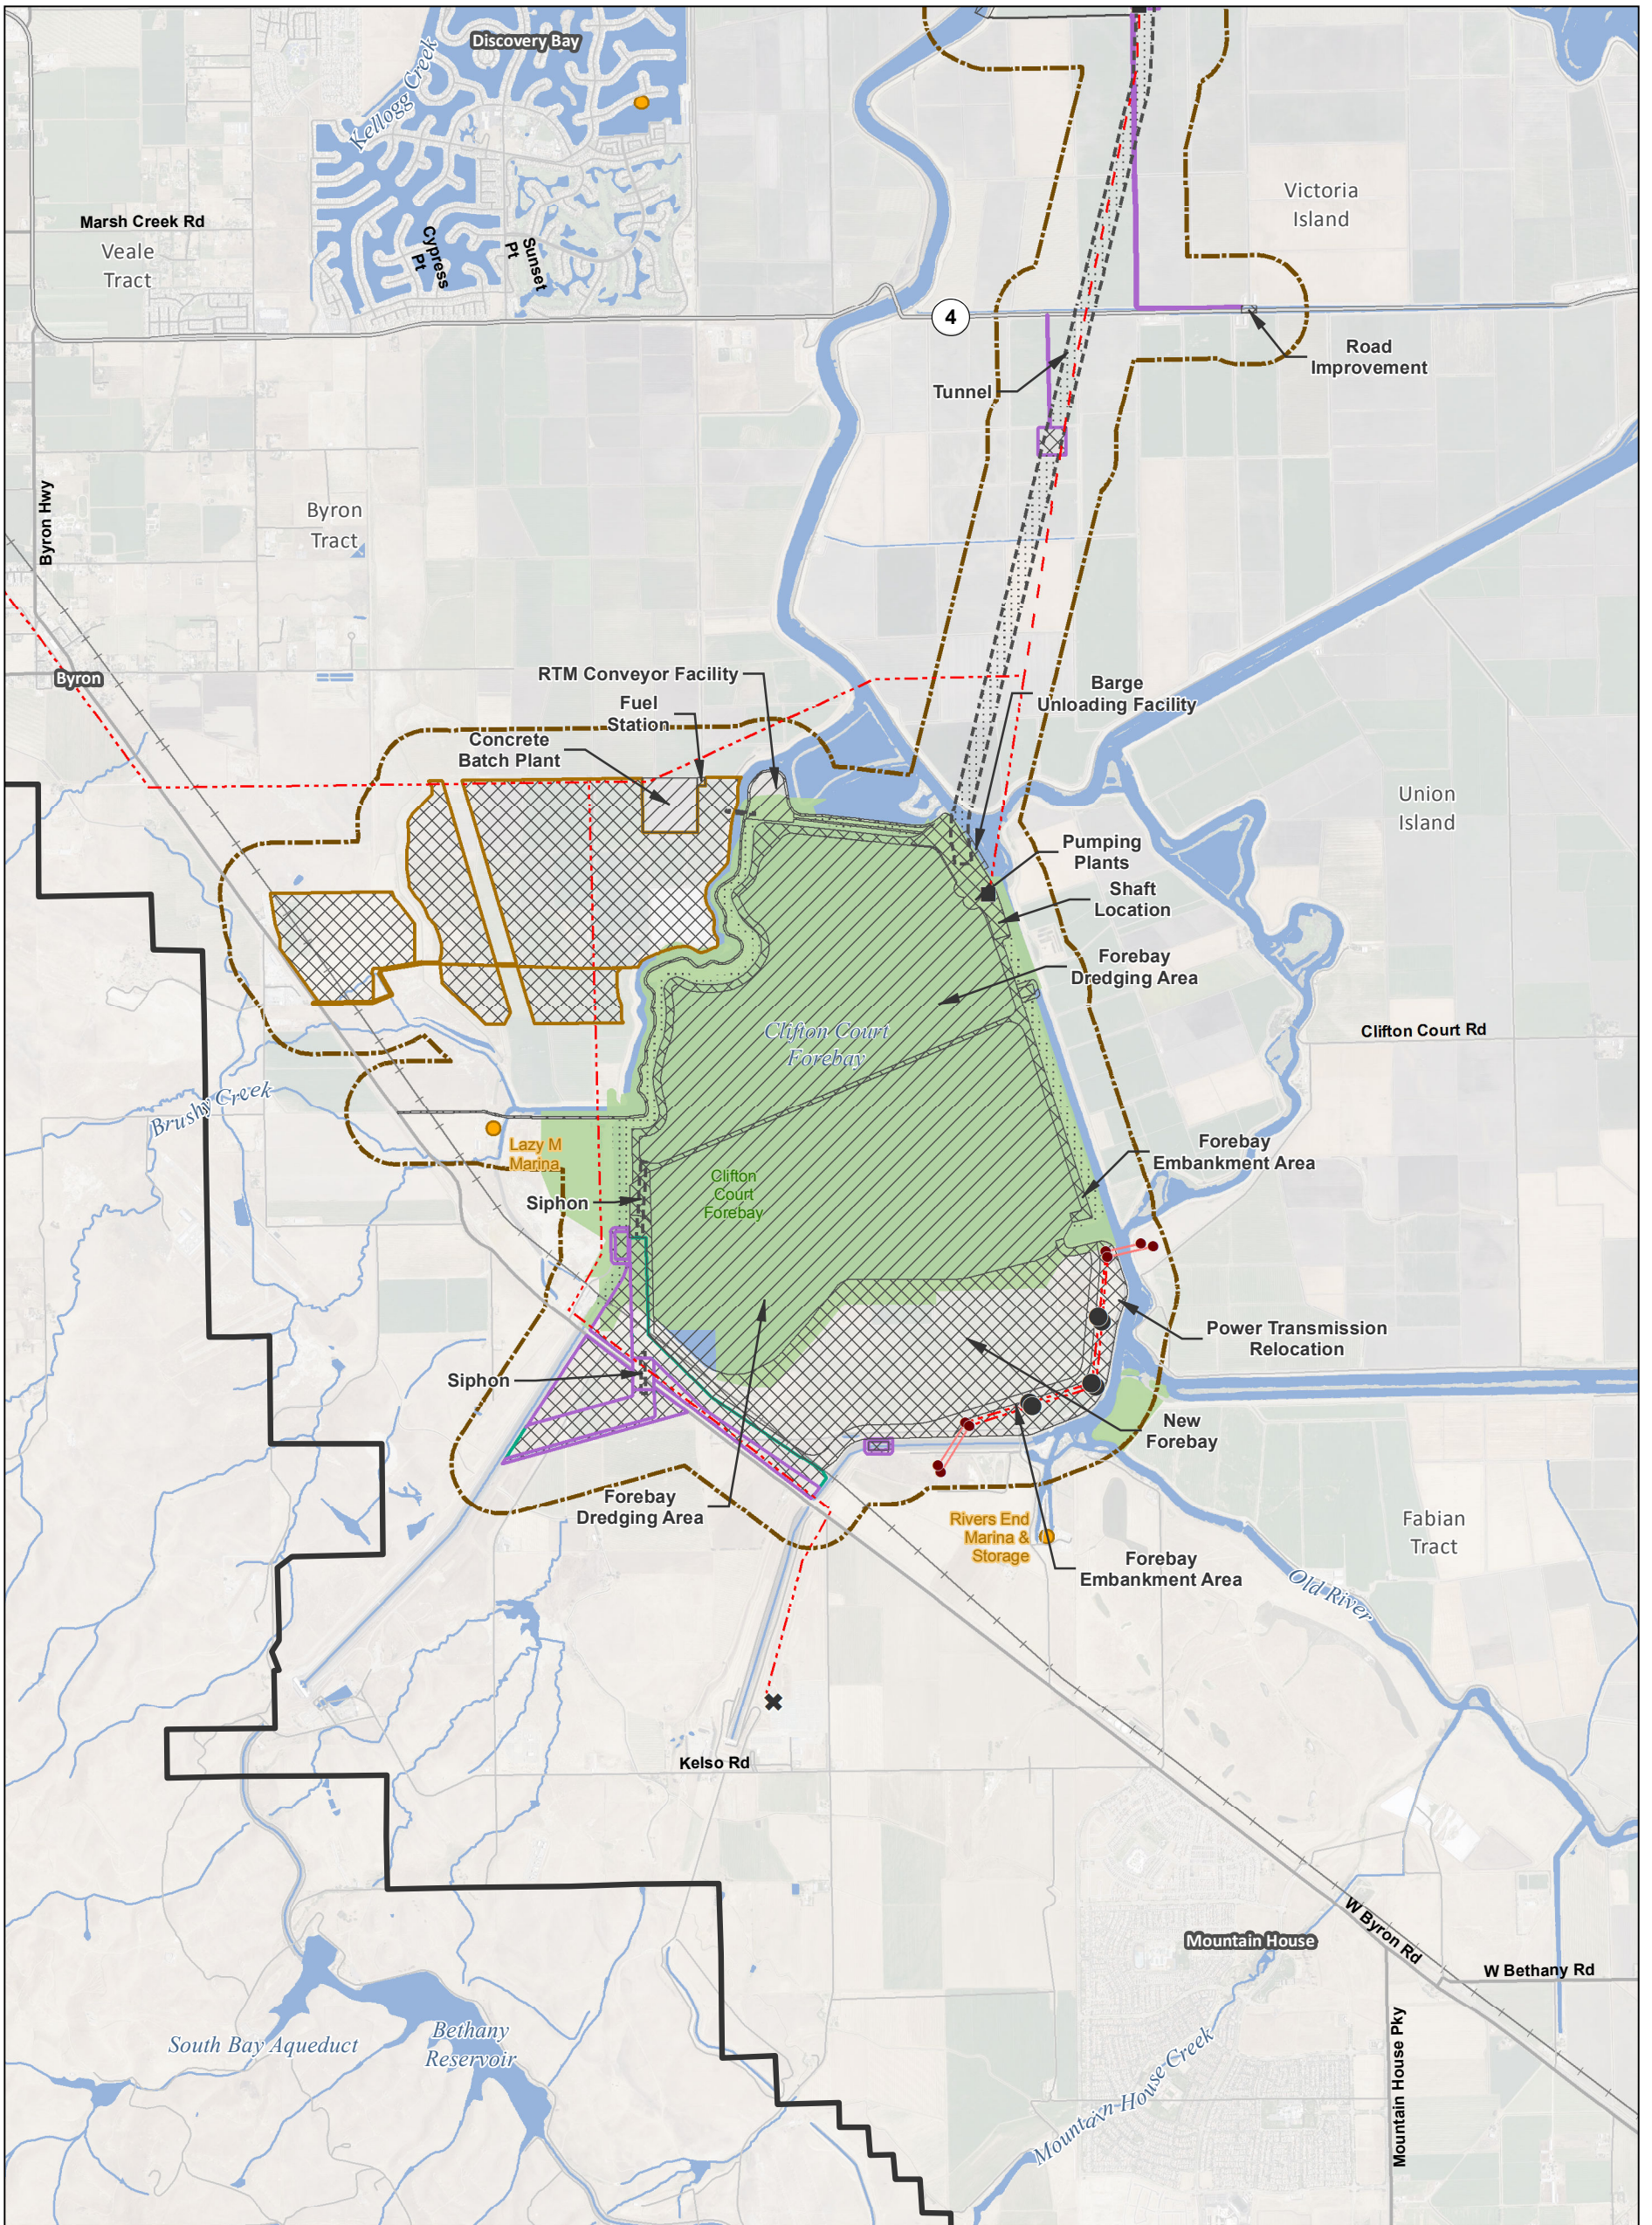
Discovery Bay
Kellogg Creek
Marsh Creek Rd
Veale Tract
Cypress Pt
Sunset Pt
Victoria Island
4
Road Improvement
Tunnel
Byron Hwy
Byron Tract
Byron
RTM Conveyor Facility
Fuel Station
Concrete Batch Plant
Barge Unloading Facility
Union Island
Pumping Plants
Shaft Location
Forebay Dredging Area
Clifton Court Forebay
Clifton Court Rd
Brushy Creek
Lazy M Marina
Forebay Embankment Area
Siphon
Clifton Court Forebay
Power Transmission Relocation
Siphon
New Forebay
Forebay Dredging Area
Rivers End Marina & Storage
Fabian Tract
Forebay Embankment Area
Old River
Kelso Rd
Mountain House
W Byron Rd
W Bethany Rd
South Bay Aqueduct
Bethany Reservoir
Mountain House Creek
Mountain House Pky